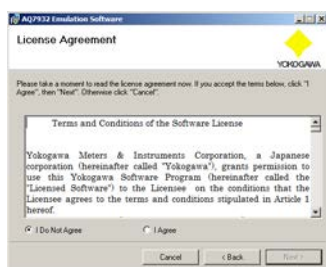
AQ7932 Emulation Software

License Agreement

YOKOGAWA

Please take a moment to read the licence agreement now. If you accept the terms below, click "I Agree", then "Next". Otherwise click "Cancel".

Terms and Conditions of the Software License

Yokogawa Meters & Instruments Corporation, a Japanese corporation (hereinafter called "Yokogawa"), grants permission to use this Yokogawa Software Program (hereinafter called the "Licensed Software") to the Licensee on the conditions that the Licensee agrees to the terms and conditions stipulated in Article 1 hereof.

I Do Not Agree

I Agree

Cancel

< Back

Next >